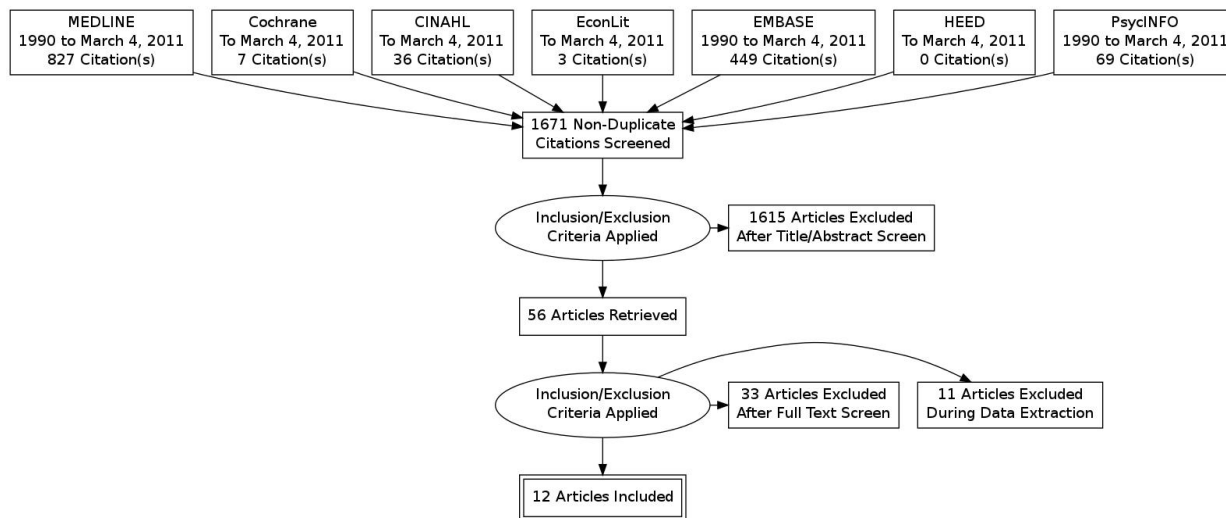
MEDLINE
1990 to March 4, 2011
827 Citation(s)

Cochrane
To March 4, 2011
7 Citation(s)

CINAHL
To March 4, 2011
36 Citation(s)

EconLit
To March 4, 2011
3 Citation(s)

EMBASE
1990 to March 4, 2011
449 Citation(s)

HEED
To March 4, 2011
0 Citation(s)

PsycINFO
1990 to March 4, 2011
69 Citation(s)

1671 Non-Duplicate
Citations Screened

Inclusion/Exclusion
Criteria Applied

1615 Articles Excluded
After Title/Abstract Screen

56 Articles Retrieved

Inclusion/Exclusion
Criteria Applied

33 Articles Excluded
After Full Text Screen

11 Articles Excluded
During Data Extraction

12 Articles Included